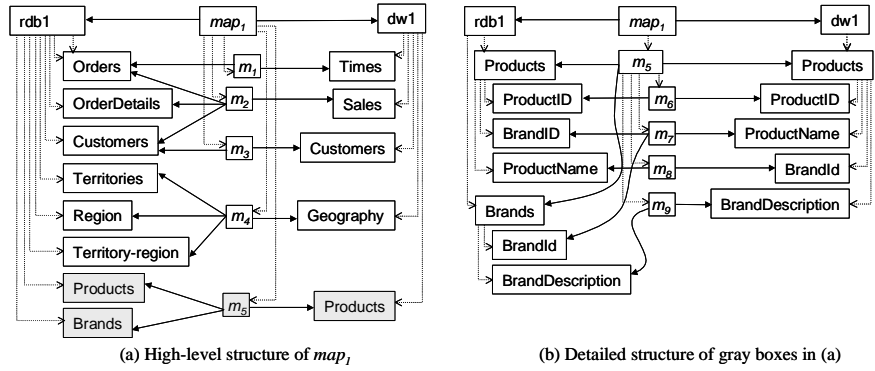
rdb1

$map_1$

dw1

Orders

$m_1$

Times

OrderDetails

$m_2$

Sales

Customers

$m_3$

Customers

Territories

Region

$m_4$

Geography

Territory-region

Products

Brands

$m_5$

Products

(a) High-level structure of $map_1$

rdb1

$map_1$

dw1

Products

$m_5$

Products

ProductID

$m_6$

ProductID

BrandID

$m_7$

ProductName

ProductName

$m_8$

BrandId

Brands

$m_9$

BrandDescription

BrandId

BrandDescription

(b) Detailed structure of gray boxes in (a)